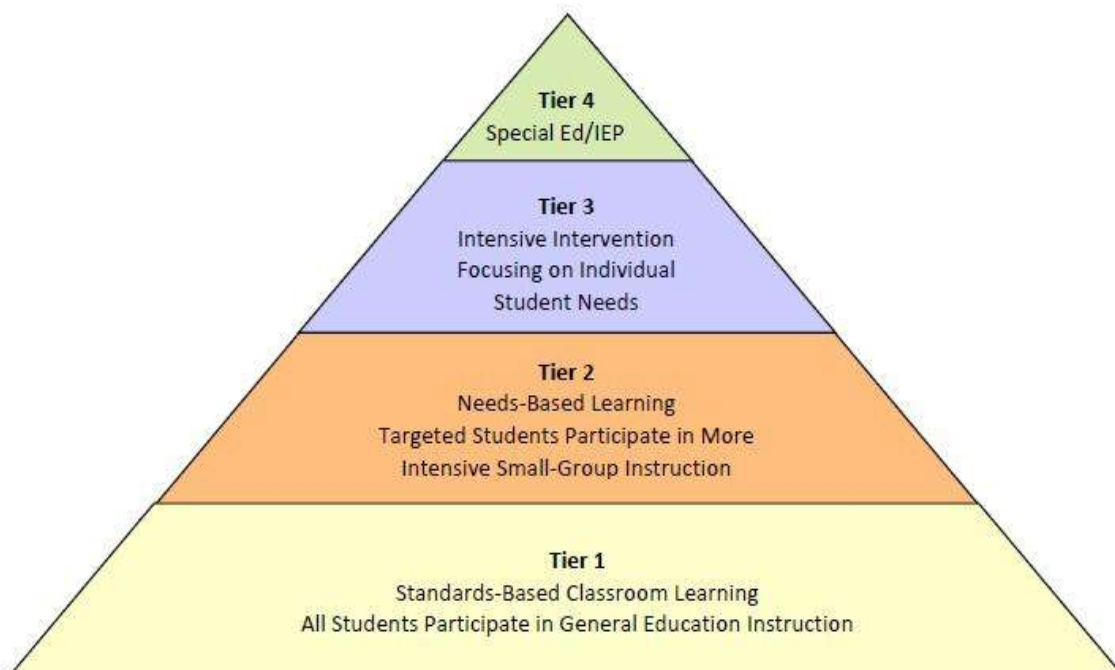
Tier 4
Special Ed/IEP

Tier 3
Intensive Intervention
Focusing on Individual
Student Needs

Tier 2
Needs-Based Learning
Targeted Students Participate in More
Intensive Small-Group Instruction

Tier 1
Standards-Based Classroom Learning
All Students Participate in General Education Instruction